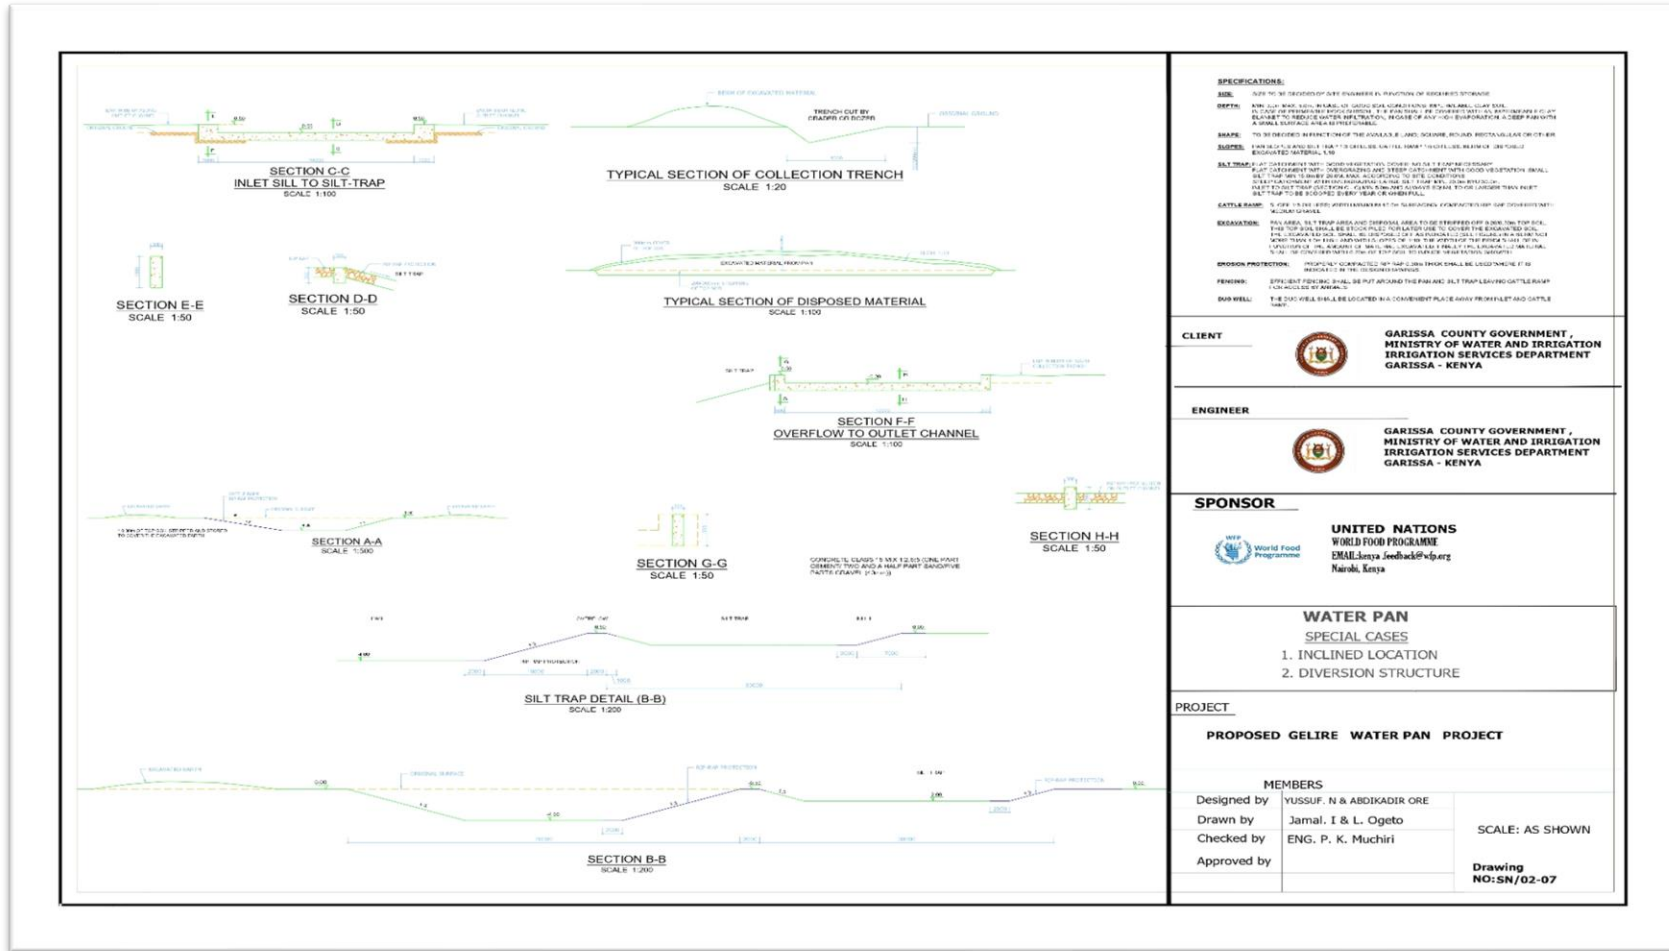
SECTION C-C
INLET SILL TO SILT-TRAP
SCALE 1:100

BERM OF EXCAVATED MATERIAL
TRENCH CUT BY GRADER OR DOZER
ORIGINAL GROUND

TYPICAL SECTION OF COLLECTION TRENCH
SCALE 1:20

SECTION E-E
SCALE 1:50

SECTION D-D
SCALE 1:50

EXCAVATED MATERIAL FROM PAN

TYPICAL SECTION OF DISPOSED MATERIAL
SCALE 1:100

SILT TRAP

SECTION F-F
OVERFLOW TO OUTLET CHANNEL
SCALE 1:100

SECTION A-A
SCALE 1:500

SECTION G-G
SCALE 1:50

SECTION H-H
SCALE 1:50

SILT TRAP DETAIL (B-B)
SCALE 1:200

SECTION B-B
SCALE 1:200

SPECIFICATIONS:
SIZE:
DEPTH:
SHAPE:
SLOPES:
SILT TRAP:
CATTLE RAMP:
EXCAVATION:
EROSION PROTECTION:
FENCING:
DUG WELL:

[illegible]

CLIENT
GARISSA COUNTY GOVERNMENT ,
MINISTRY OF WATER AND IRRIGATION
IRRIGATION SERVICES DEPARTMENT
GARISSA - KENYA

ENGINEER
GARISSA COUNTY GOVERNMENT ,
MINISTRY OF WATER AND IRRIGATION
IRRIGATION SERVICES DEPARTMENT
GARISSA - KENYA

SPONSOR
WFP World Food Programme
UNITED NATIONS
WORLD FOOD PROGRAMME
EMAIL:kenya feedback@wfp.org
Nairobi, Kenya

WATER PAN
SPECIAL CASES
1. INCLINED LOCATION
2. DIVERSION STRUCTURE

PROJECT
PROPOSED GELIRE WATER PAN PROJECT

MEMBERS
| Designed by | YUSSUF. N & ABDIKADIR ORE | SCALE: AS SHOWN |
|---|---|---|
| Drawn by | Jamal. I & L. Ogeto | |
| Checked by | ENG. P. K. Muchiri | |
| Approved by | | Drawing NO:SN/02-07 |